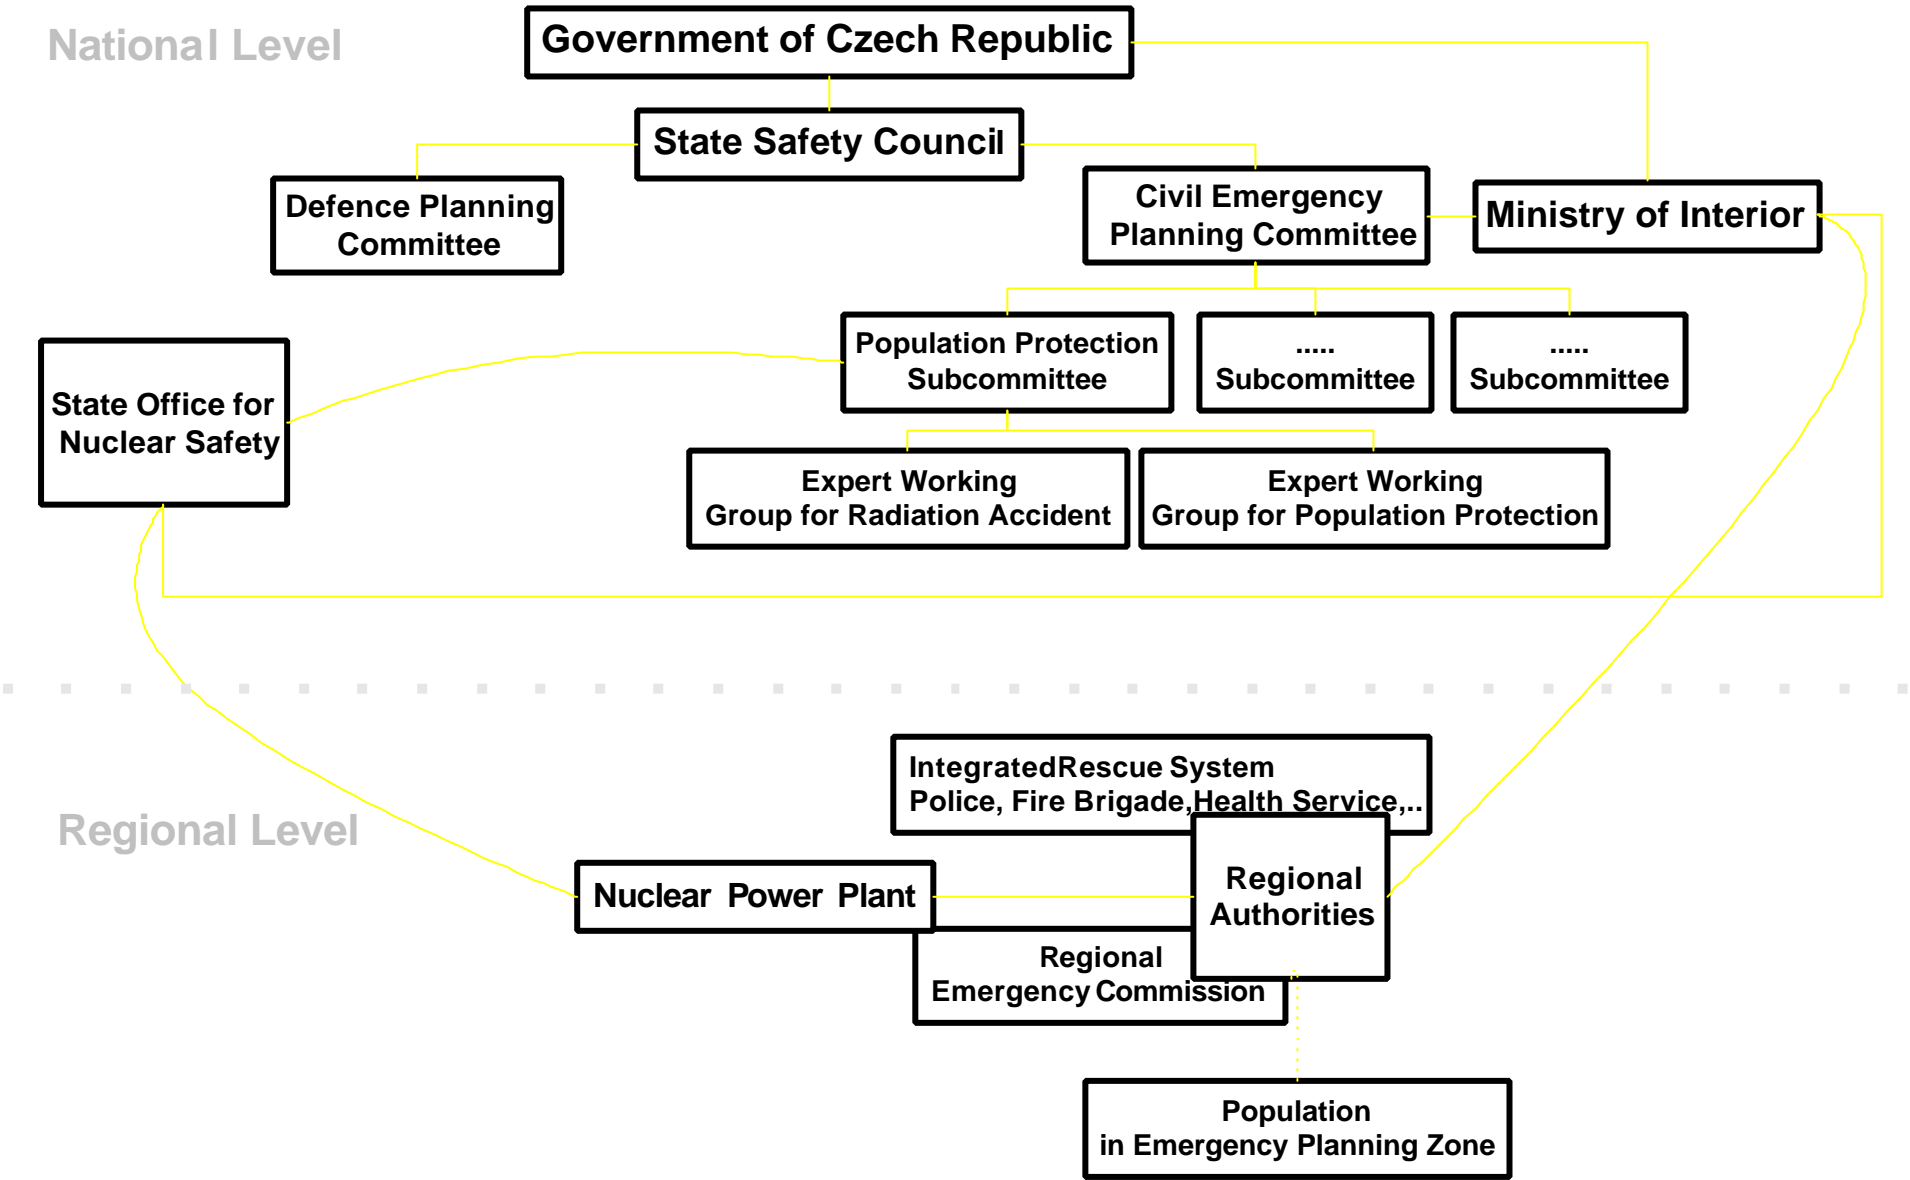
National Level

Government of Czech Republic

State Safety Council

Defence Planning Committee

Civil Emergency Planning Committee

Ministry of Interior

State Office for Nuclear Safety

Population Protection Subcommittee

..... Subcommittee

..... Subcommittee

Expert Working Group for Radiation Accident

Expert Working Group for Population Protection

Regional Level

IntegratedRescue System Police, Fire Brigade,Health Service,..

Nuclear Power Plant

Regional Authorities

Regional Emergency Commission

Population in Emergency Planning Zone